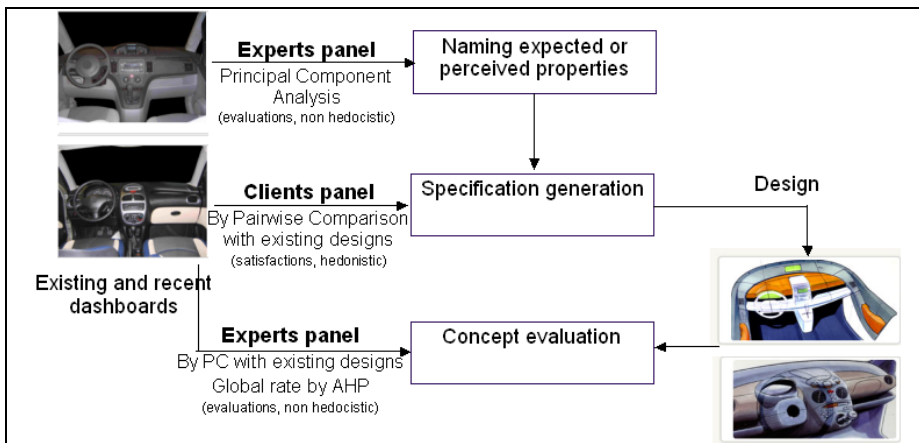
Experts panel
Principal Component Analysis
(evaluations, non hedocistic)

Naming expected or perceived properties

Clients panel
By Pairwise Comparison with existing designs
(satisfactions, hedonistic)

Specification generation

Design

Existing and recent dashboards

Experts panel
By PC with existing designs
Global rate by AHP
(evaluations, non hedocistic)

Concept evaluation